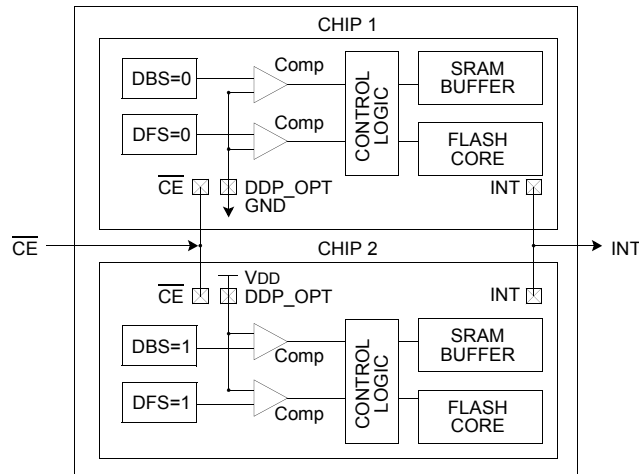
CHIP 1

DBS=0

Comp

CONTROL LOGIC

SRAM BUFFER

DFS=0

Comp

FLASH CORE

$\overline{CE}$ DDP_OPT GND

INT

$\overline{CE}$

CHIP 2

INT

VDD

$\overline{CE}$ DDP_OPT

INT

DBS=1

Comp

CONTROL LOGIC

SRAM BUFFER

DFS=1

Comp

FLASH CORE